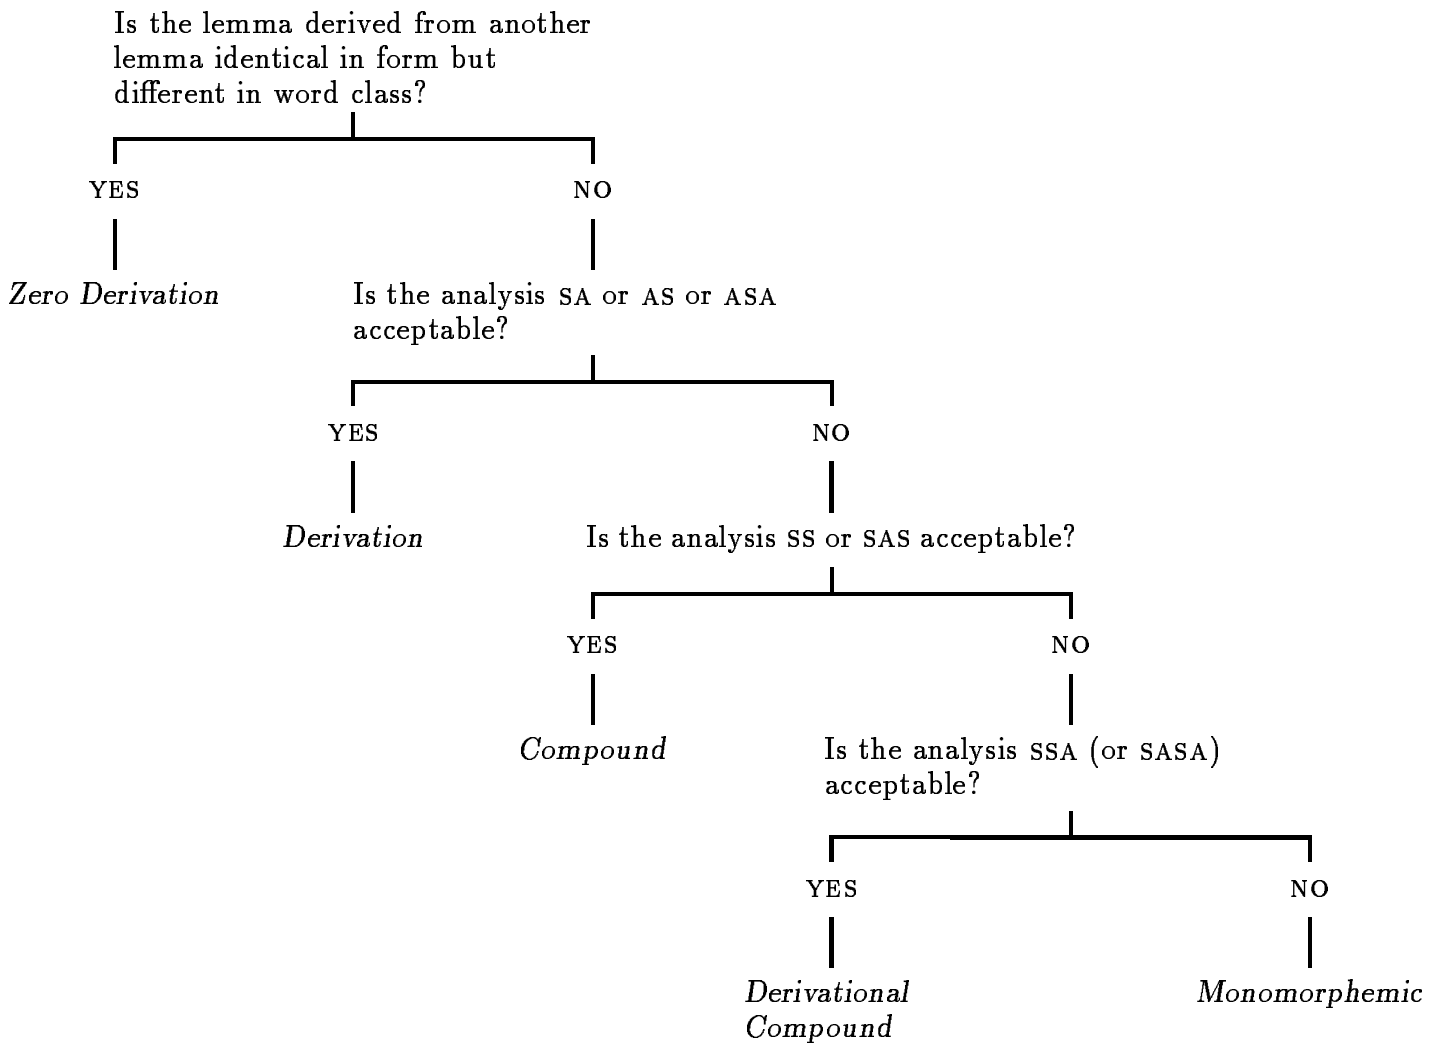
Is the lemma derived from another lemma identical in form but different in word class?

YES

NO

Zero Derivation

Is the analysis SA or AS or ASA acceptable?

YES

NO

Derivation

Is the analysis SS or SAS acceptable?

YES

NO

Compound

Is the analysis SSA (or SASA) acceptable?

YES

NO

Derivational Compound

Monomorphemic